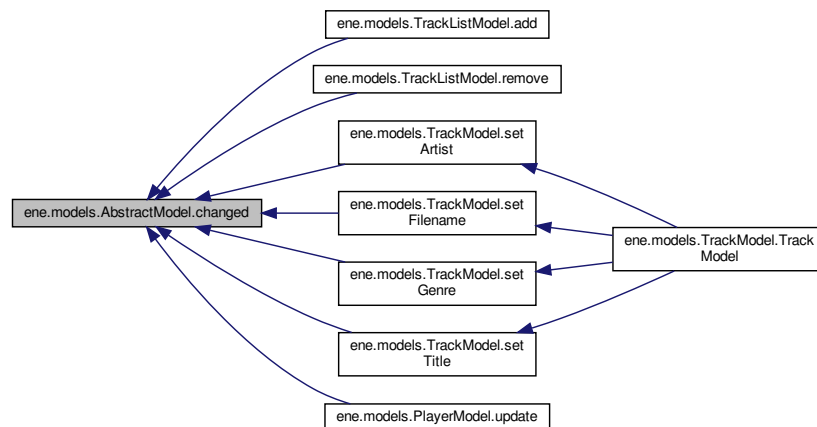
ene.models.AbstractModel.changed

ene.models.TrackListModel.add

ene.models.TrackListModel.remove

ene.models.TrackModel.set Artist

ene.models.TrackModel.set Filename

ene.models.TrackModel.set Genre

ene.models.TrackModel.set Title

ene.models.PlayerModel.update

ene.models.TrackModel.Track Model